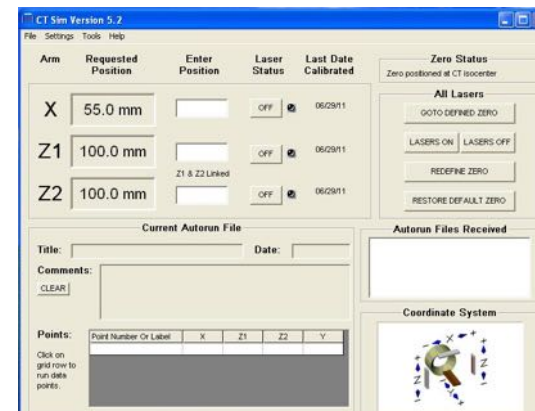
CT Sim Version 5.2

File Settings Tools Help

Arm | Requested Position | Enter Position | Laser Status | Last Date Calibrated

X 55.0 mm OFF 06/29/11

Z1 100.0 mm OFF 06/29/11

Z1 & Z2 Linked

Z2 100.0 mm OFF 06/29/11

Zero Status

Zero positioned at CT isocenter

All Lasers

GOTO DEFINED ZERO

LASERS ON LASERS OFF

REDEFINE ZERO

RESTORE DEFAULT ZERO

Current Autorun File

Title:

Date:

Comments:

CLEAR

Points:

Click on grid row to run data points.

| Point Number Or Label | X | Z1 | Z2 | Y |
|---|---|---|---|---|
| | | | | |

Autorun Files Received

Coordinate System

X

Z

Z